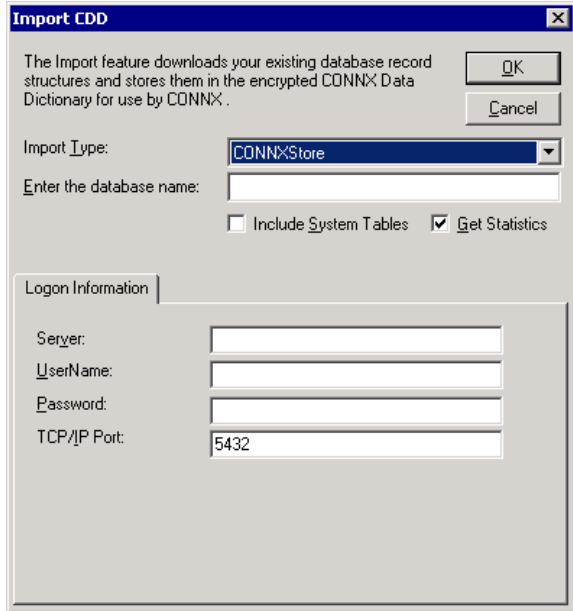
Import CDD

The Import feature downloads your existing database record structures and stores them in the encrypted CONNX Data Dictionary for use by CONNX .

OK

Cancel

Import Type: CONNXStore

Enter the database name:

Include System Tables

Get Statistics

Logon Information

Server:

UserName:

Password:

TCP/IP Port: 5432